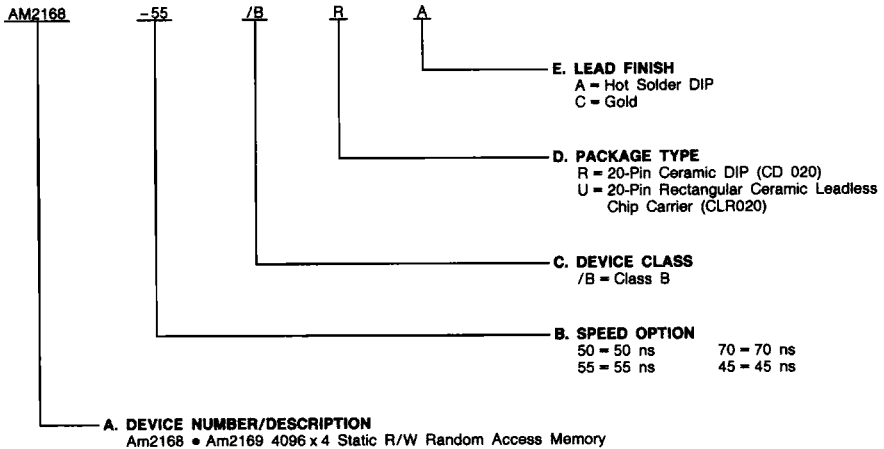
AM2168 -55 /B R A

E. LEAD FINISH
A = Hot Solder DIP
C = Gold

D. PACKAGE TYPE
R = 20-Pin Ceramic DIP (CD 020)
U = 20-Pin Rectangular Ceramic Leadless Chip Carrier (CLR020)

C. DEVICE CLASS
/B = Class B

B. SPEED OPTION
50 = 50 ns
55 = 55 ns
70 = 70 ns
45 = 45 ns

A. DEVICE NUMBER/DESCRIPTION
Am2168 • Am2169 4096 x 4 Static R/W Random Access Memory